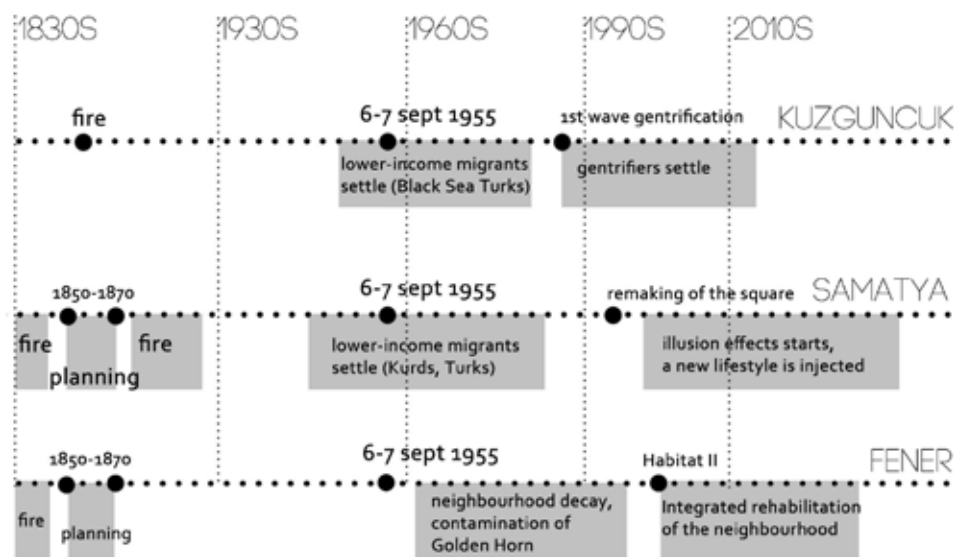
1830S
1930S
1960S
1990S
2010S

fire
6-7 sept 1955
1st wave gentrification
KUZGUNCUK
lower-income migrants settle (Black Sea Turks)
gentrifiers settle

1850-1870
6-7 sept 1955
remaking of the square
SAMATYA
fire
planning
fire
lower-income migrants settle (Kurds, Turks)
illusion effects starts, a new lifestyle is injected

1850-1870
6-7 sept 1955
Habitat II
FENER
fire
planning
neighbourhood decay, contamination of Golden Horn
Integrated rehabilitation of the neighbourhood